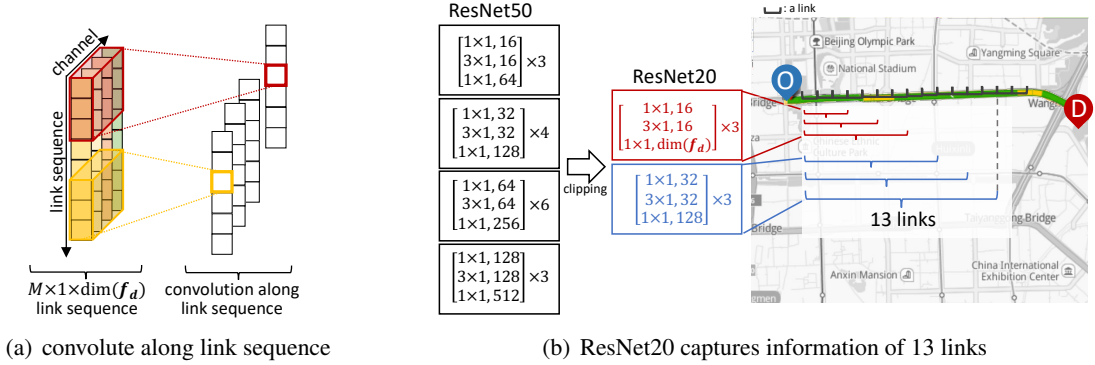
channel

link sequence

$M\times1\times\dim(\boldsymbol{f_d})$ link sequence

convolution along link sequence

ResNet50

$\begin{bmatrix}1\times1,16\\3\times1,16\\1\times1,64\end{bmatrix}\times3$

$\begin{bmatrix}1\times1,32\\3\times1,32\\1\times1,128\end{bmatrix}\times4$

$\begin{bmatrix}1\times1,64\\3\times1,64\\1\times1,256\end{bmatrix}\times6$

$\begin{bmatrix}1\times1,128\\3\times1,128\\1\times1,512\end{bmatrix}\times3$

clipping

ResNet20

$\begin{bmatrix}1\times1,16\\3\times1,16\\1\times1,\dim(\boldsymbol{f_d})\end{bmatrix}\times3$

$\begin{bmatrix}1\times1,32\\3\times1,32\\1\times1,128\end{bmatrix}\times3$

: a link

Beijing Olympic Park

Yangming Square

National Stadium

O

D

Bridge

Wang

Chinese Ethnic Culture Park

13 links

Bridge

Taiyanggong Bridge

Anxin Mansion

China International Exhibition Center

(a) convolute along link sequence

(b) ResNet20 captures information of 13 links